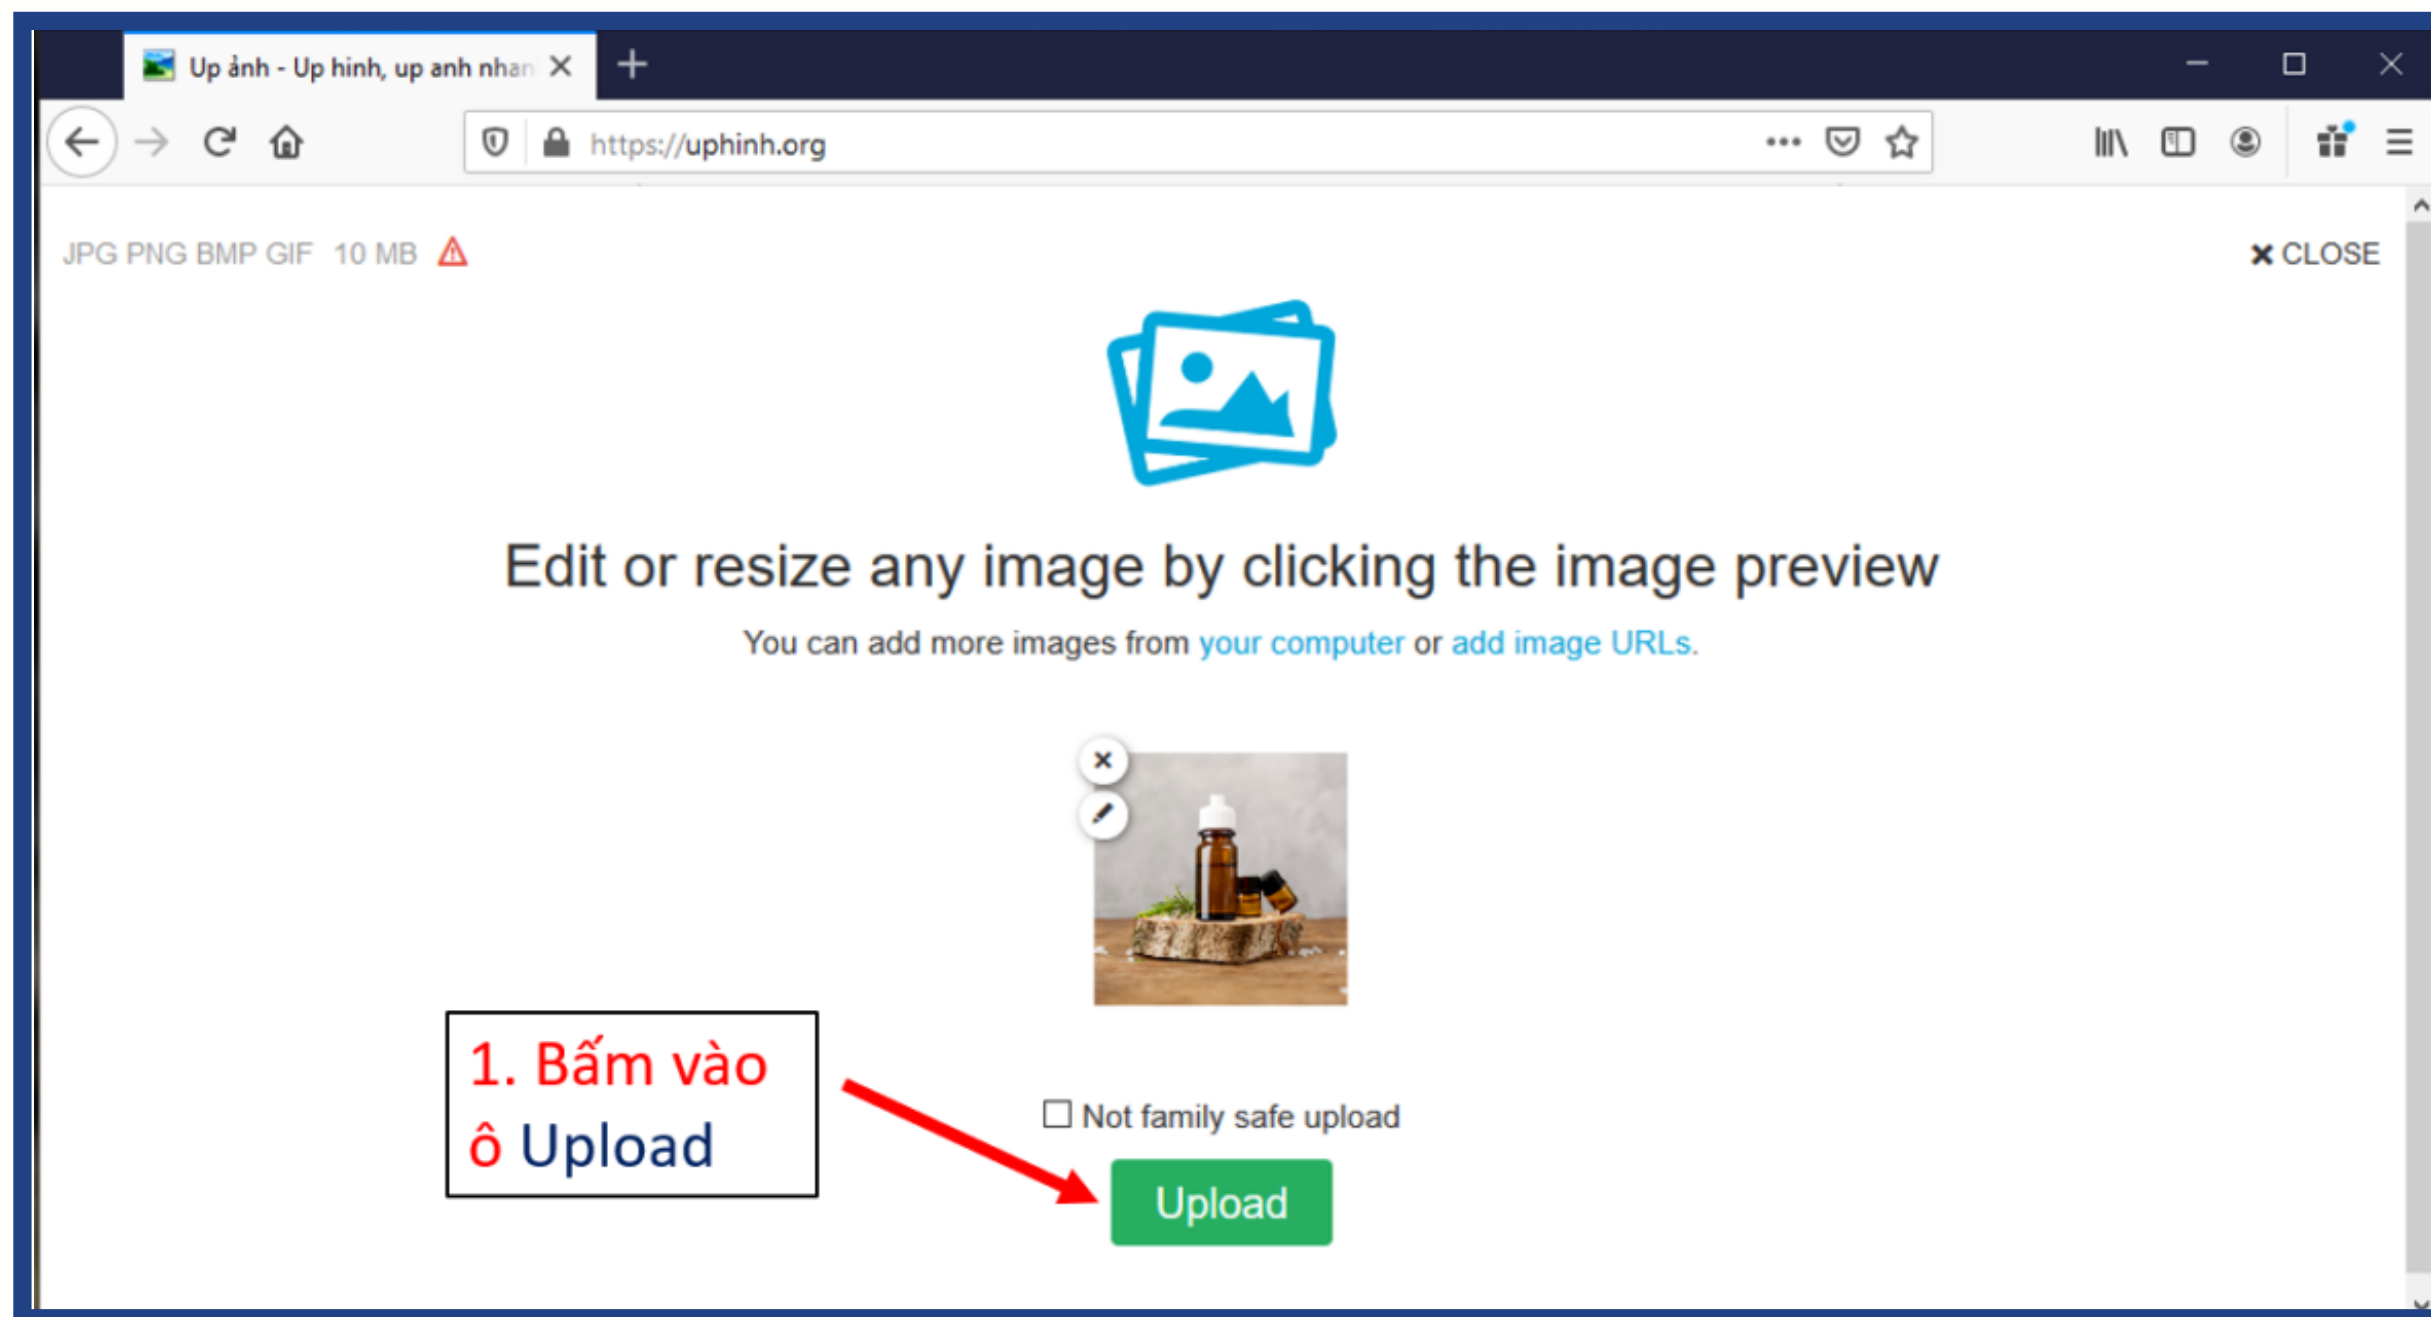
Up ảnh - Up hình, up anh nhan

https://uphinh.org

JPG PNG BMP GIF 10 MB

CLOSE

Edit or resize any image by clicking the image preview

You can add more images from your computer or add image URLs.

1. Bấm vào ô Upload

Not family safe upload

Upload